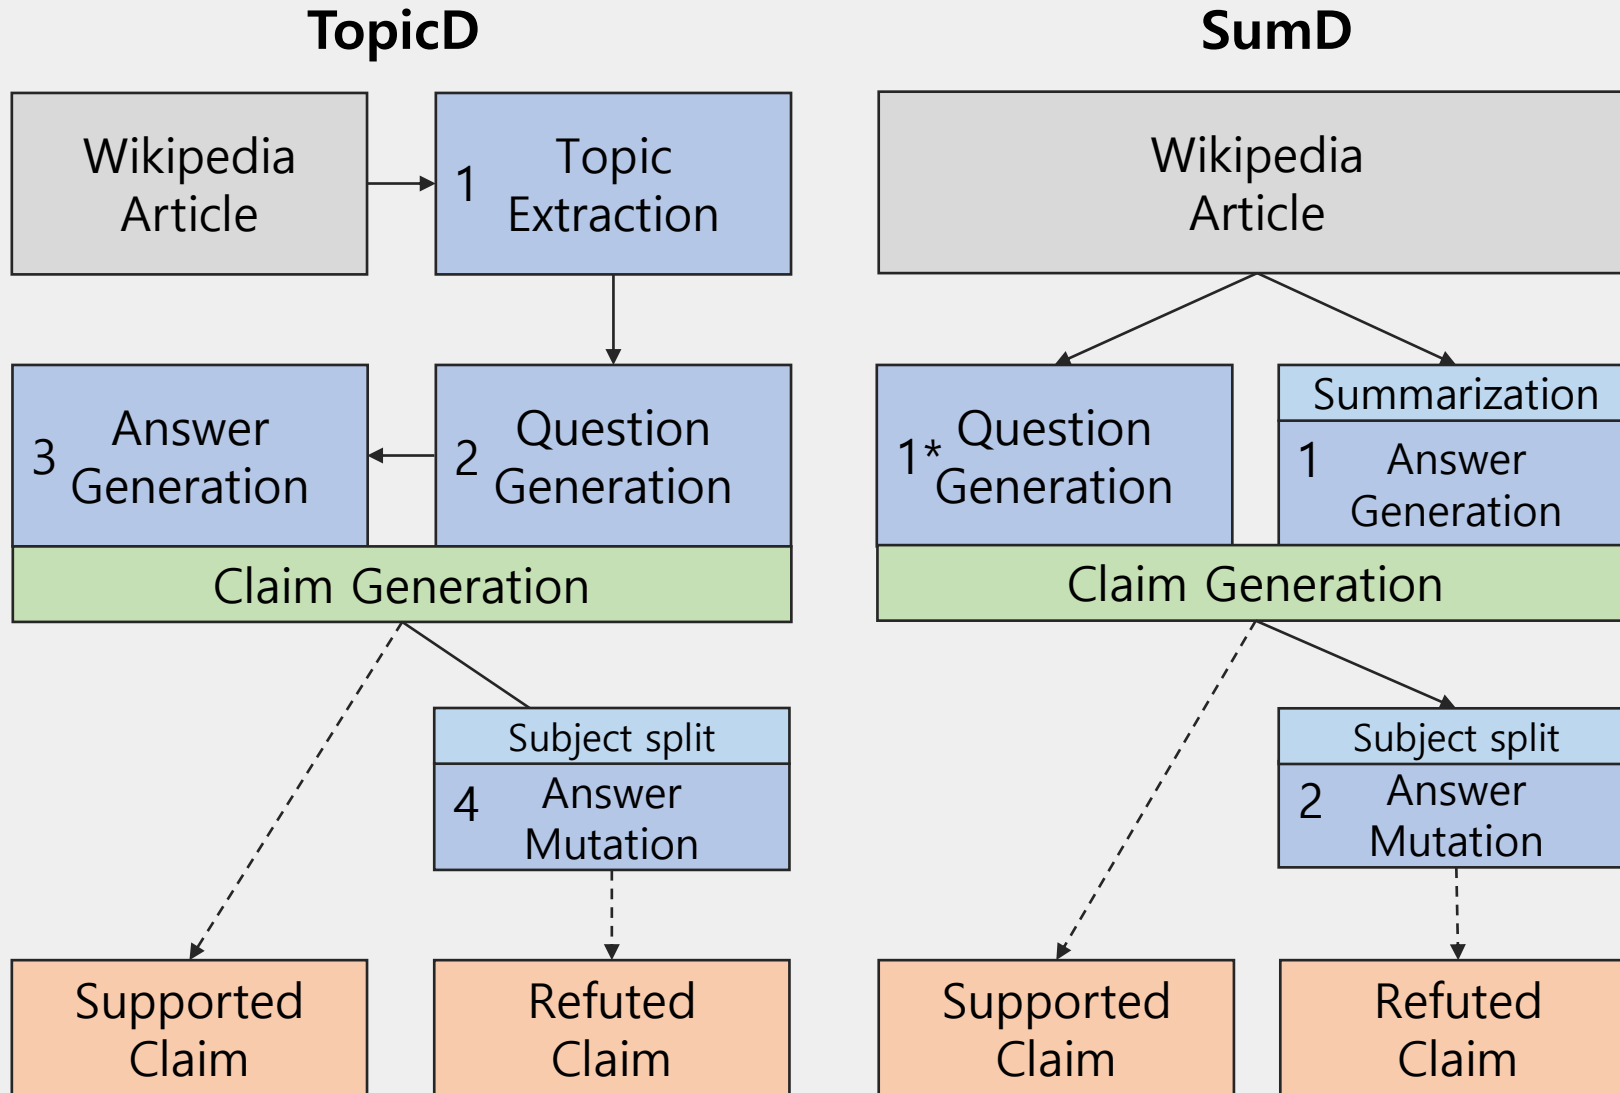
TopicD

Wikipedia Article

1 Topic Extraction

3 Answer Generation

2 Question Generation

Claim Generation

Subject split

4 Answer Mutation

Supported Claim

Refuted Claim

SumD

Wikipedia Article

1* Question Generation

Summarization

1 Answer Generation

Claim Generation

Subject split

2 Answer Mutation

Supported Claim

Refuted Claim